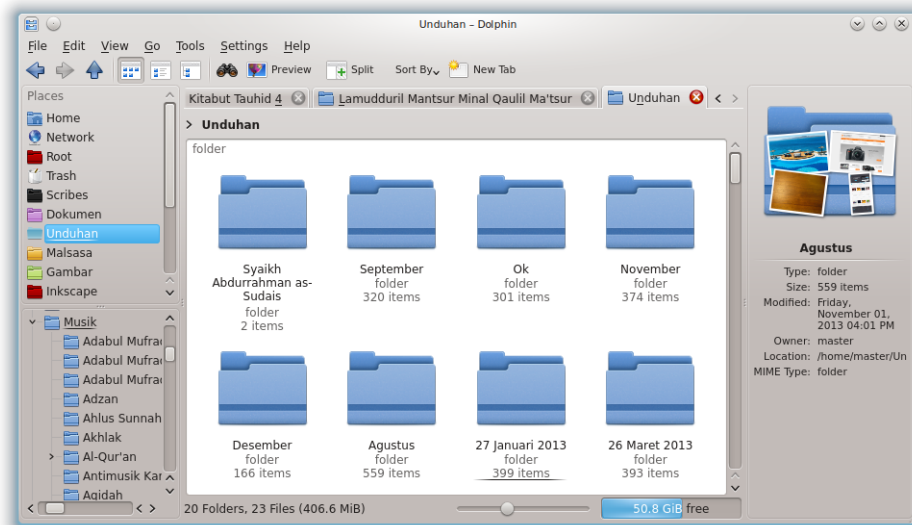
Unduhan – Dolphin

File Edit View Go Tools Settings Help

Preview Split Sort By New Tab

Places
Home
Network
Root
Trash
Scribes
Dokumen
Unduhan
Malsasa
Gambar
Inkscape

Musik
Adabul Mufra
Adabul Mufra
Adabul Mufra
Adzan
Ahlus Sunnah
Akhlak
Al-Qur'an
Antimusik Kar
Aqidah

Kitabut Tauhid 4 Lamudduril Mantsur Minal Qaulil Ma'tsur Unduhan

> Unduhan

folder

Syaikh Abdurrahman as-Sudais
folder
2 items

September
folder
320 items

Ok
folder
301 items

November
folder
374 items

Desember
folder
166 items

Agustus
folder
559 items

27 Januari 2013
folder
399 items

26 Maret 2013
folder
393 items

Agustus
Type: folder
Size: 559 items
Modified: Friday, November 01, 2013 04:01 PM
Owner: master
Location: /home/master/Un
MIME Type: folder

20 Folders, 23 Files (406.6 MiB)

50.8 GiB free